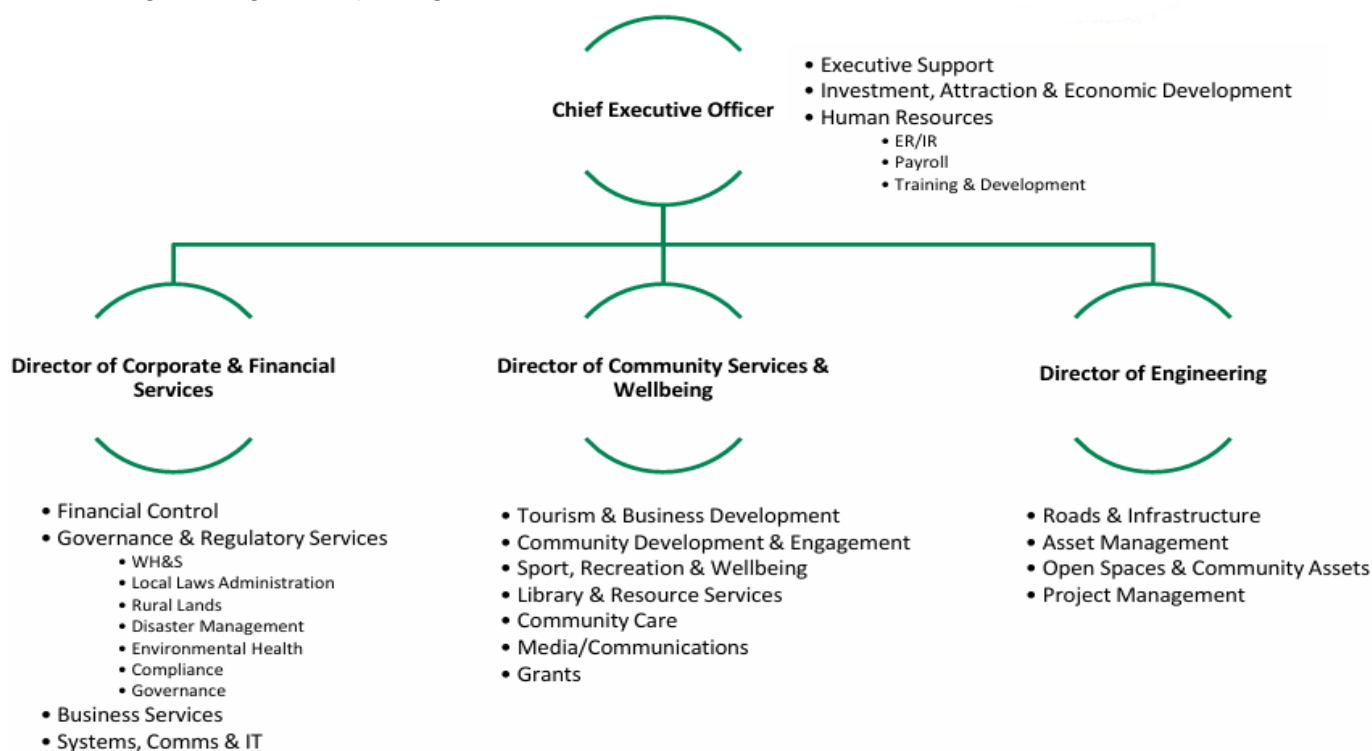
Chief Executive Officer

- Executive Support
- Investment, Attraction & Economic Development
- Human Resources
  - ER/IR
  - Payroll
  - Training & Development

Director of Corporate & Financial Services

- Financial Control
- Governance & Regulatory Services
  - WH&S
  - Local Laws Administration
  - Rural Lands
  - Disaster Management
  - Environmental Health
  - Compliance
  - Governance
- Business Services
- Systems, Comms & IT

Director of Community Services & Wellbeing

- Tourism & Business Development
- Community Development & Engagement
- Sport, Recreation & Wellbeing
- Library & Resource Services
- Community Care
- Media/Communications
- Grants

Director of Engineering

- Roads & Infrastructure
- Asset Management
- Open Spaces & Community Assets
- Project Management